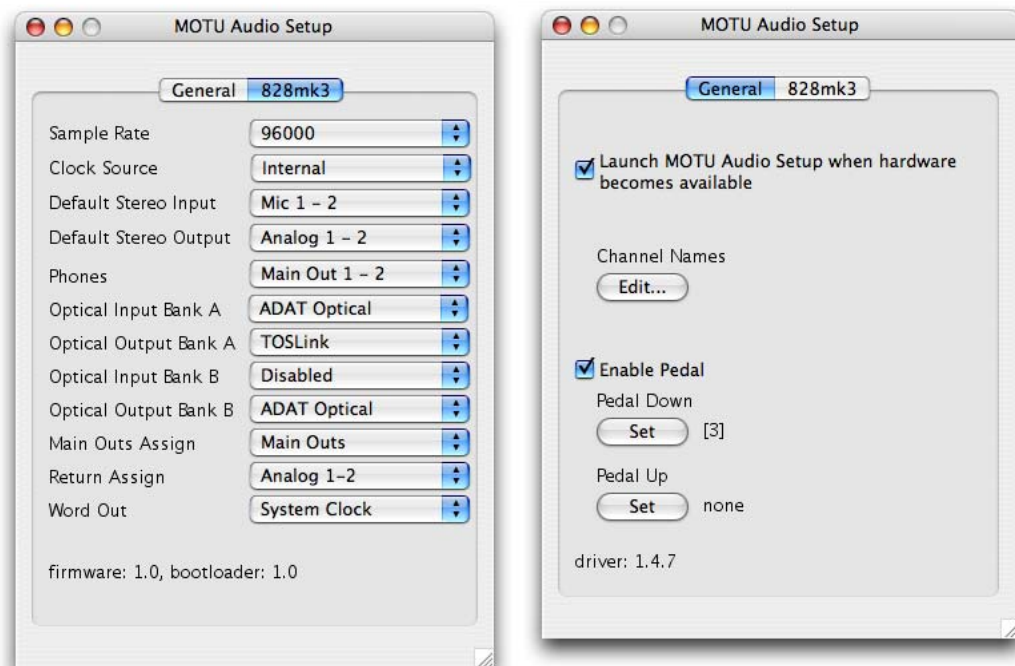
MOTU Audio Setup

General 828mk3

| | |
|---|---|
| Sample Rate | 96000 |
| Clock Source | Internal |
| Default Stereo Input | Mic 1 – 2 |
| Default Stereo Output | Analog 1 – 2 |
| Phones | Main Out 1 – 2 |
| Optical Input Bank A | ADAT Optical |
| Optical Output Bank A | TOSLink |
| Optical Input Bank B | Disabled |
| Optical Output Bank B | ADAT Optical |
| Main Outs Assign | Main Outs |
| Return Assign | Analog 1–2 |
| Word Out | System Clock |

firmware: 1.0, bootloader: 1.0

MOTU Audio Setup

General 828mk3

Launch MOTU Audio Setup when hardware becomes available

Channel Names

Edit...

Enable Pedal

Pedal Down

Set [3]

Pedal Up

Set none

driver: 1.4.7